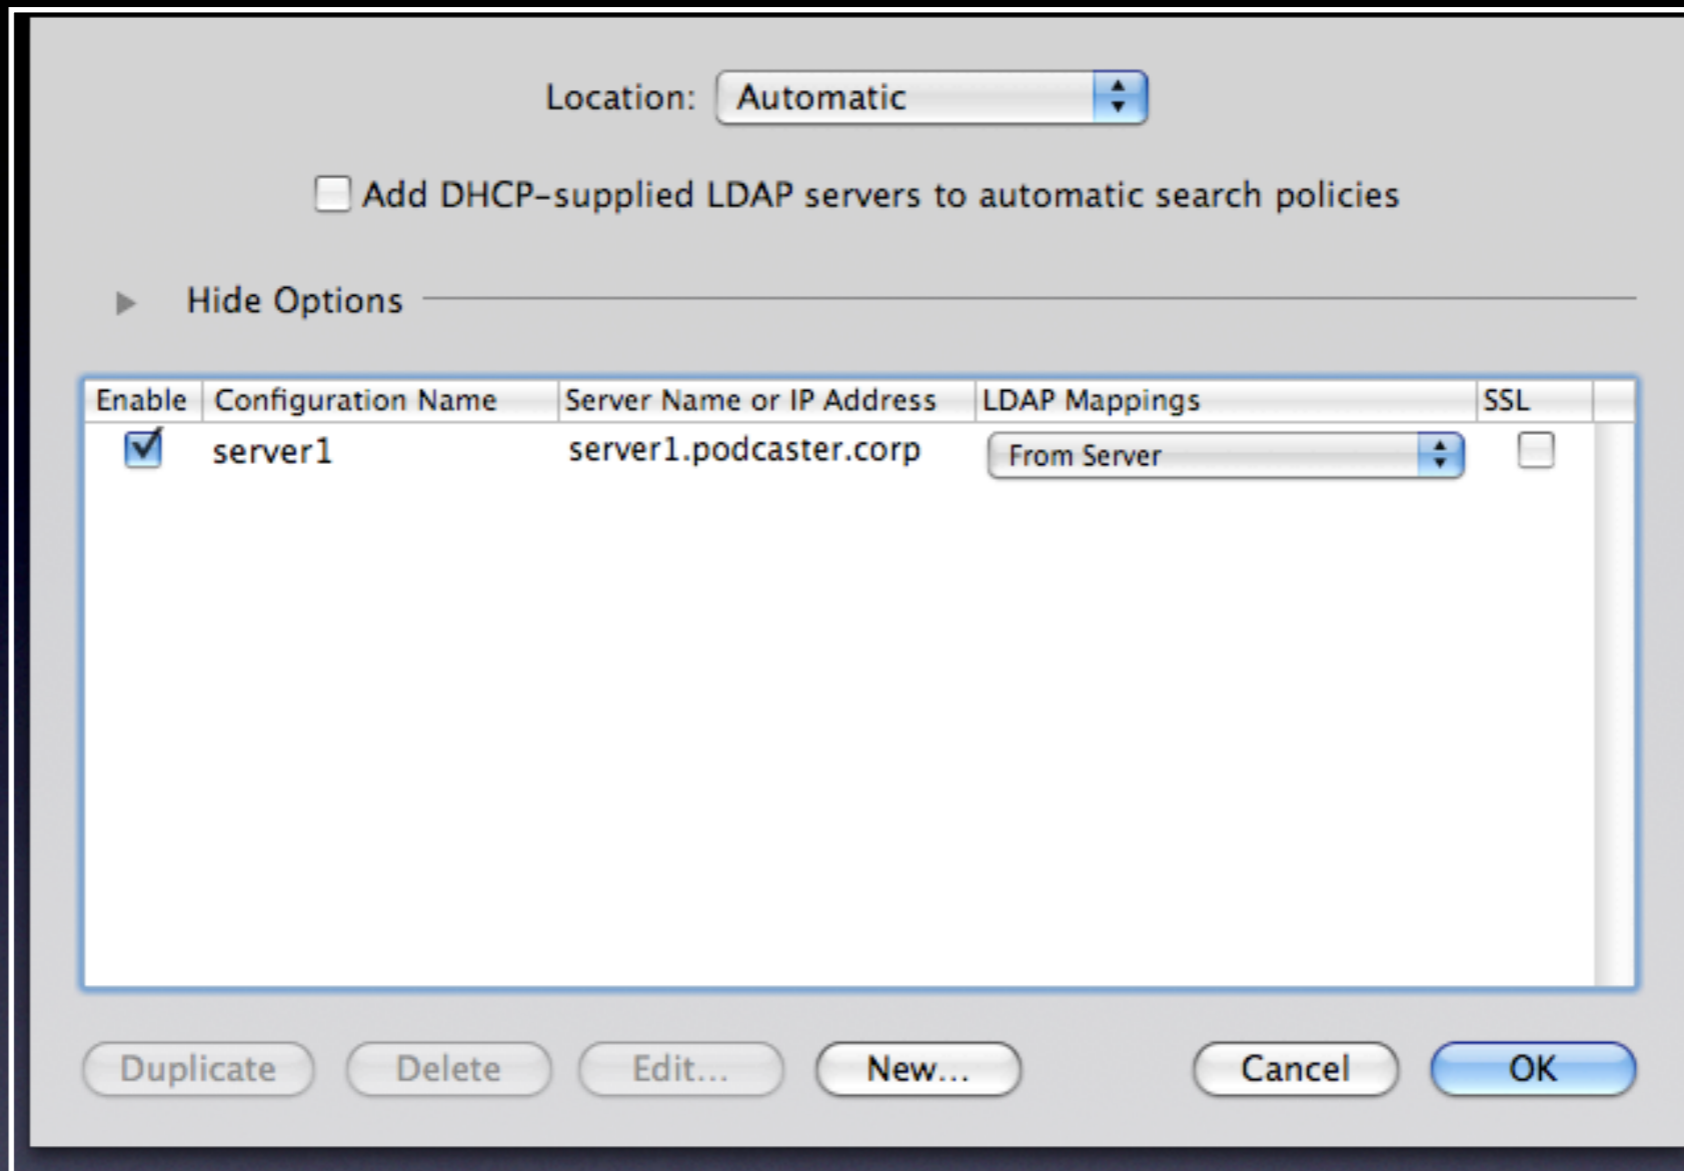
Location: Automatic

Add DHCP-supplied LDAP servers to automatic search policies

Hide Options

| Enable | Configuration Name | Server Name or IP Address | LDAP Mappings | SSL |
|---|---|---|---|---|
| ☑ | server1 | server1.podcaster.corp | From Server | ☐ |

Duplicate Delete Edit... New... Cancel OK